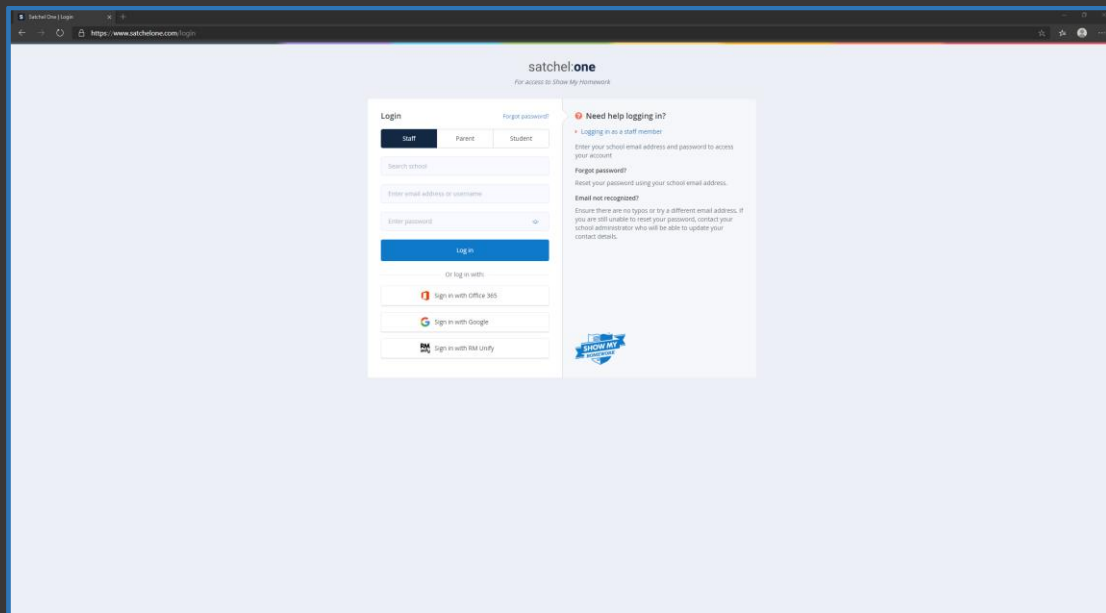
Satchel One | Login

https://www.satchelone.com/login

satchel:one

For access to Show My Homework

Login

Forgot password?

Staff

Parent

Student

Search school

Enter email address or username

Enter password

Log in

Or log in with:

Sign in with Office 365

Sign in with Google

Sign in with RM Unify

Need help logging in?

Logging in as a staff member

Enter your school email address and password to access your account

Forgot password?

Reset your password using your school email address.

Email not recognized?

Ensure there are no typos or try a different email address. If you are still unable to reset your password, contact your school administrator who will be able to update your contact details.

SHOW MY HOMEWORK